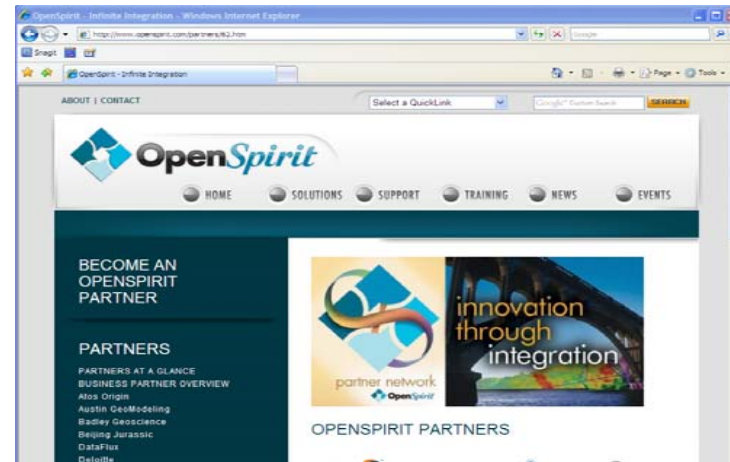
OpenSpirit - Infinite Integration - Windows Internet Explorer

http://www.openspirit.com/partners/62.htm

Google

Snagit

OpenSpirit - Infinite Integration

Page · Tools ·

ABOUT | CONTACT

Select a QuickLink

Google Custom Search

SEARCH

OpenSpirit

HOME SOLUTIONS SUPPORT TRAINING NEWS EVENTS

BECOME AN OPENSPIRIT PARTNER

PARTNERS

PARTNERS AT A GLANCE
BUSINESS PARTNER OVERVIEW
Atos Origin
Austin GeoModeling
Badley Geoscience
Beijing Jurassic
DataFlux
Deloitte

partner network
OpenSpirit

innovation through integration

OPENSPIRIT PARTNERS